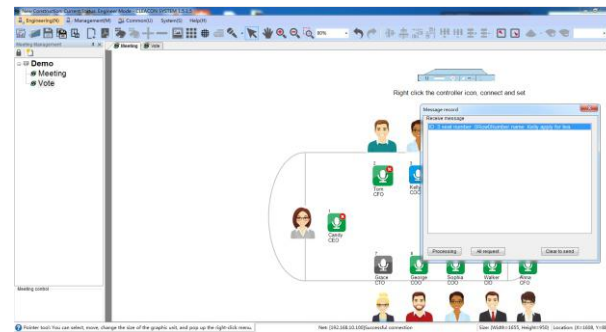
New Construction Current Status: Engineer Mode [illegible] SYSTEM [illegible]

Engineering(N) Management(M) Common(C) System(S) Help(H)

Meeting Management

Meeting Vote

Demo
Meeting
Vote

Right click the controller icon, connect and set

Message record
Receive message
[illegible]

1
Candy
CEO

2
Tom
CFO

3
Kelly
COO

7
Grace
CTO

8
George
COO

9
Sophia
COO

Walter
CIO

Anna
CFO

Processing All request Close to send

Meeting control

Pointer tool: You can select, move, change the size of the graphic unit, and pop up the right-click menu.

Net [192.168.10.100]Successful connection

Size: [Width=1655, Height=950] Location: [X=1668, Y=8]